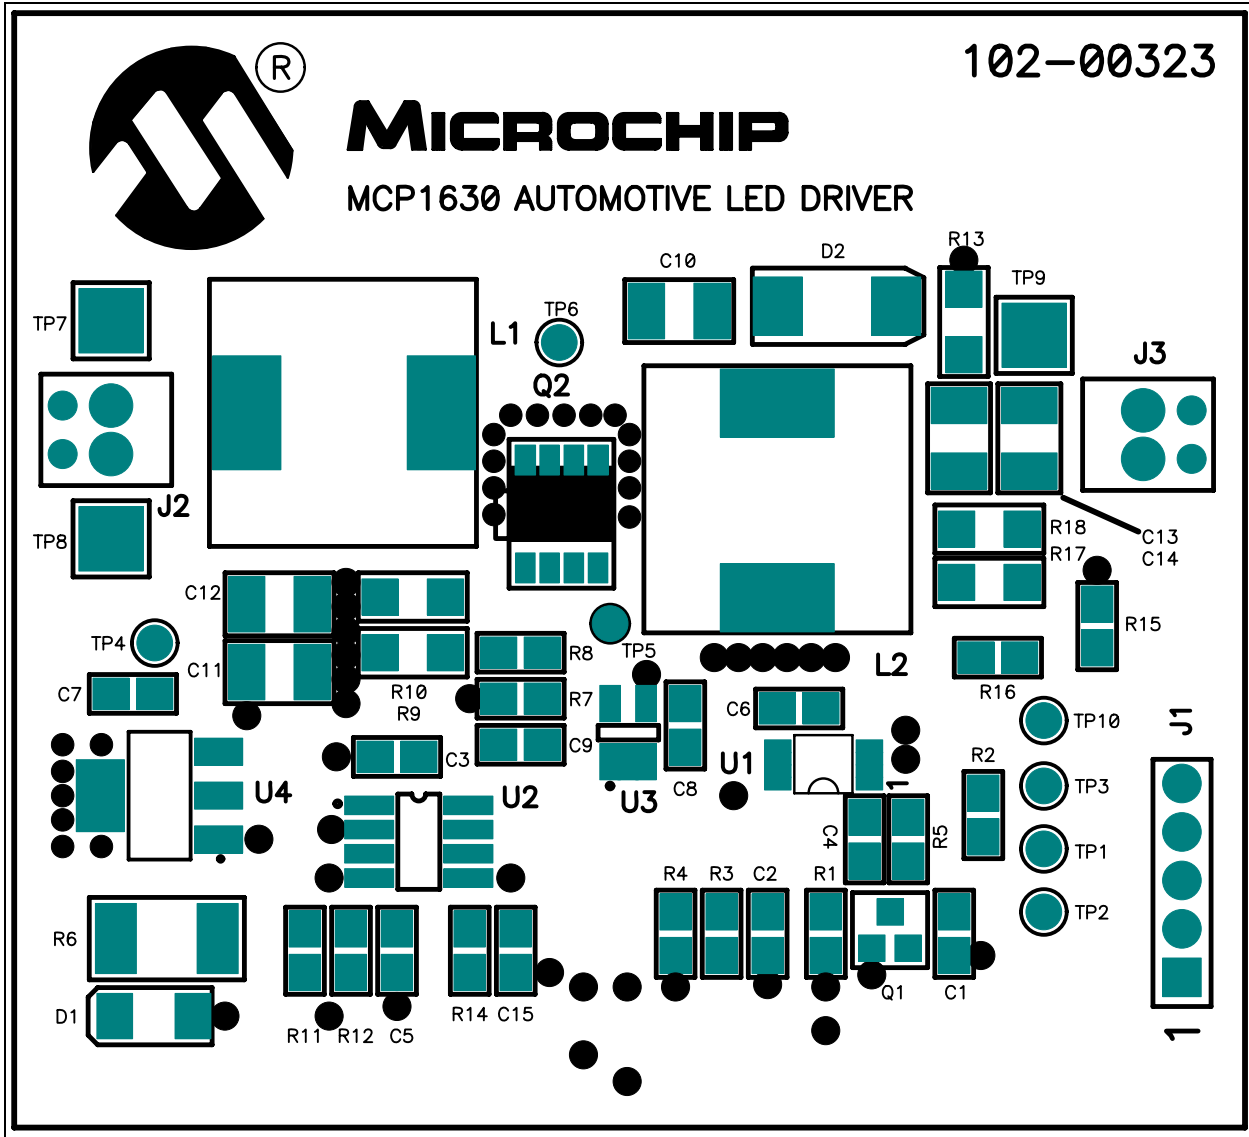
102-00323

MICROCHIP

MCP1630 AUTOMOTIVE LED DRIVER

TP7
J2
TP8
L1
TP6
Q2
C10
D2
R13
TP9
J3
R18
R17
C13
C14
R15
C12
TP4
C11
C7
R10
R9
R8
R7
C9
TP5
L2
R16
TP10
J1
C6
U1
C8
U3
C3
U2
U4
TP3
R2
C4
R5
TP1
TP2
R4
R3
C2
R1
R6
D1
R11
R12
C5
R14
C15
Q1
C1
1
1